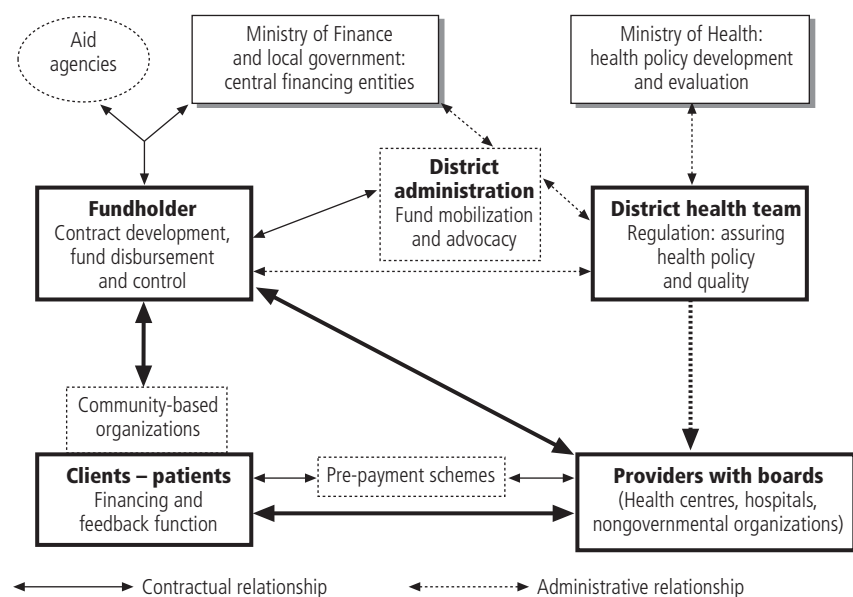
Aid agencies

Ministry of Finance and local government: central financing entities

Ministry of Health: health policy development and evaluation

District administration
Fund mobilization and advocacy

Fundholder
Contract development, fund disbursement and control

District health team
Regulation: assuring health policy and quality

Community-based organizations

Clients – patients
Financing and feedback function

Pre-payment schemes

Providers with boards
(Health centres, hospitals, nongovernmental organizations)

Contractual relationship

Administrative relationship